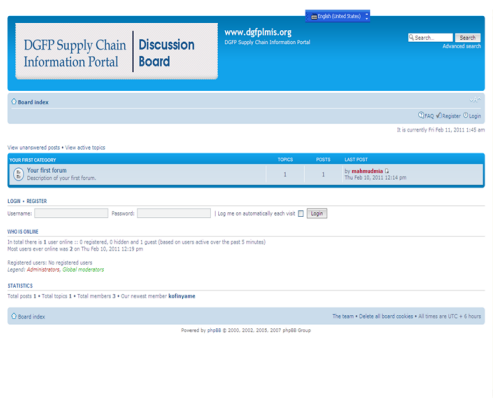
English (United States)

DGFP Supply Chain Information Portal | Discussion Board

www.dgfplmis.org
DGFP Supply Chain Information Portal

Search... Search
Advanced search

Board index

FAQ Register Login

It is currently Fri Feb 11, 2011 1:45 am

View unanswered posts • View active topics

| YOUR FIRST CATEGORY | TOPICS | POSTS | LAST POST |
|---|---|---|---|
| Your first forum Description of your first forum. | 1 | 1 | by makeudense Thu Feb 10, 2011 12:14 pm |

LOGIN • REGISTER

Username: Password: | Log me on automatically each visit Login

WHO IS ONLINE

In total there is 1 user online :: 0 registered, 0 hidden and 1 guest (based on users active over the past 5 minutes)
Most users ever online was 2 on Thu Feb 10, 2011 12:19 pm

Registered users: No registered users
Legend: Administrators, Global moderators

STATISTICS

Total posts 1 • Total topics 1 • Total members 3 • Our newest member kofisyame

Board index

The team • Delete all board cookies • All times are UTC + 6 hours

Powered by phpBB © 2000, 2002, 2005, 2007 phpBB Group